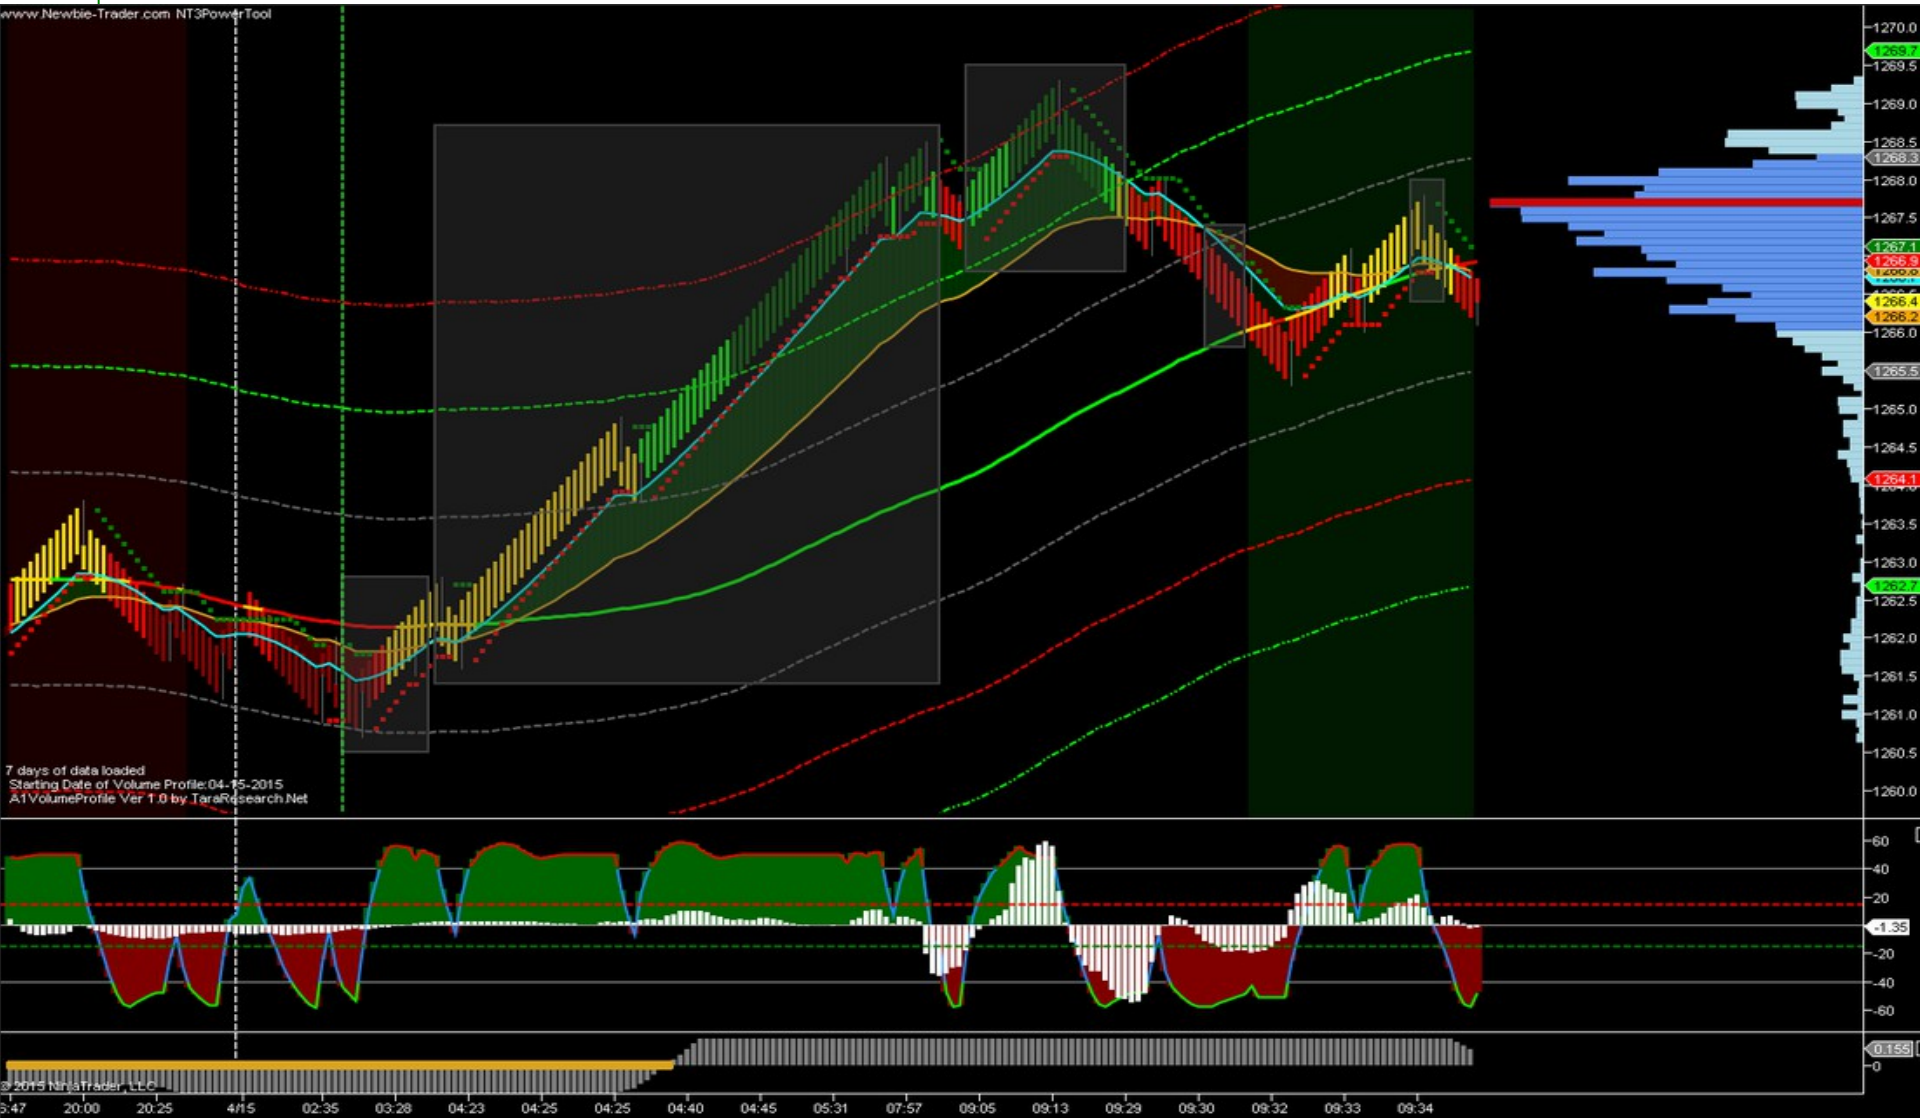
www.Newbie-Trader.com NT3PowerTool

1270.0
1269.7
1269.5
1269.0
1268.5
1268.3
1268.0
1267.5
1267.1
1266.9
1266.8
1266.4
1266.2
1266.0
1265.5
1265.0
1264.5
1264.1
1263.5
1263.0
1262.7
1262.5
1262.0
1261.5
1261.0
1260.5
1260.0

7 days of data loaded
Starting Date of Volume Profile:04-15-2015
A1VolumeProfile Ver 1.0 by TaraResearch.Net

60
40
20
-1.35
-20
-40
-60

0.155
0

© 2015 NinjaTrader, LLC

3:47 20:00 20:25 4/15 02:35 03:28 04:23 04:25 04:25 04:40 04:45 05:31 07:57 09:05 09:13 09:29 09:30 09:32 09:33 09:34